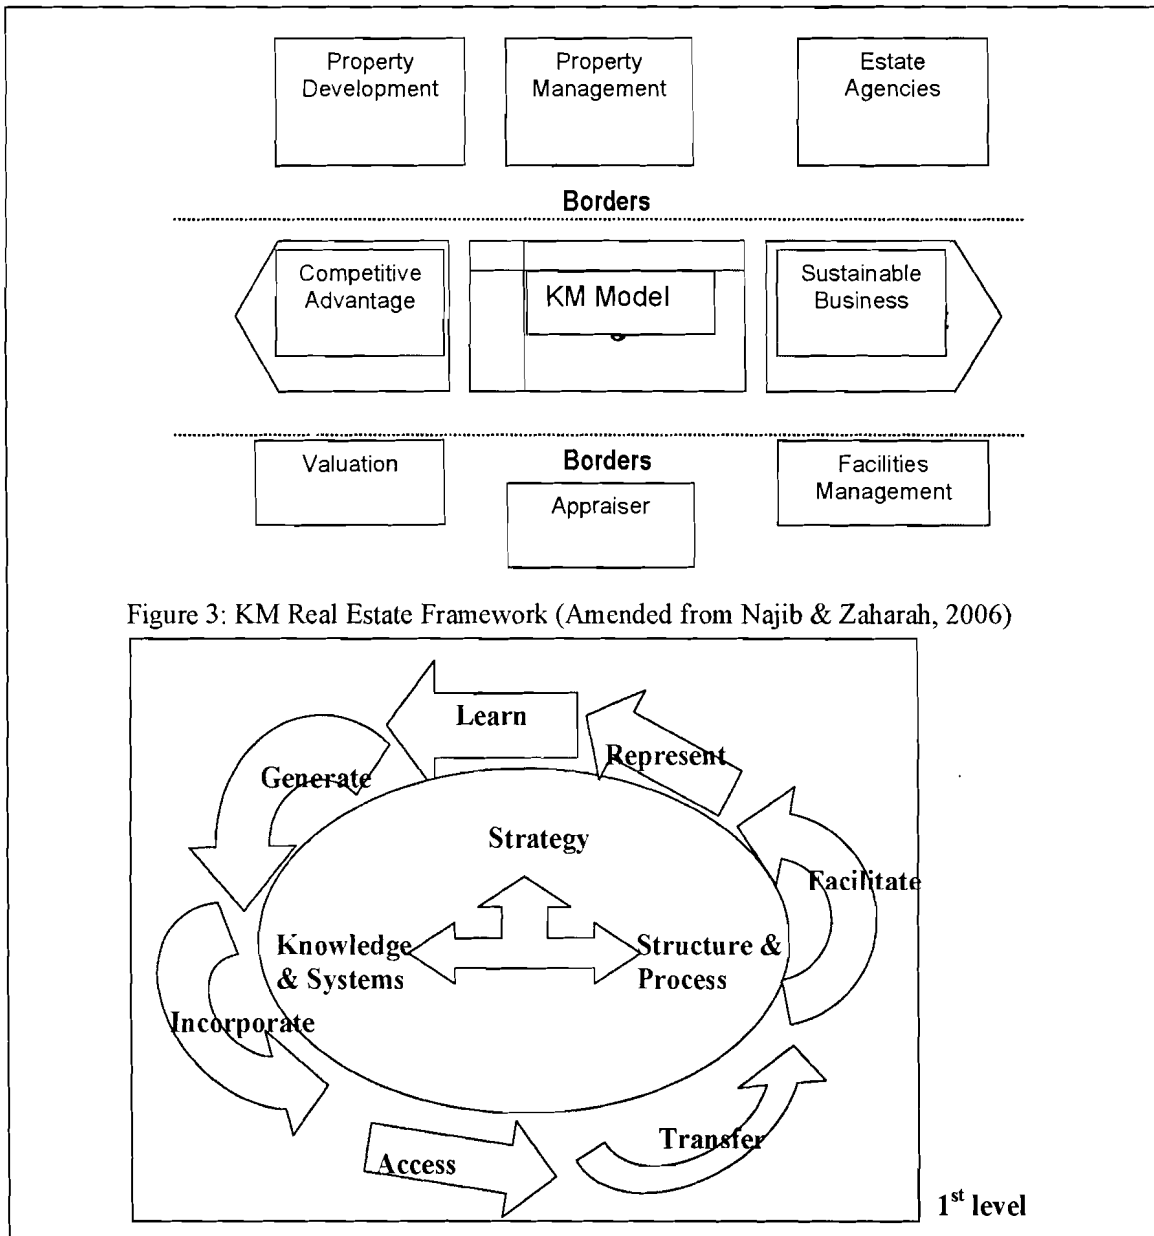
Property Development

Property Management

Estate Agencies

Borders

Competitive Advantage

KM Model

Sustainable Business

Valuation

Borders

Appraiser

Facilities Management

Figure 3: KM Real Estate Framework (Amended from Najib & Zaharah, 2006)

Learn

Represent

Generate

Strategy

Facilitate

Knowledge & Systems

Structure & Process

Incorporate

Access

Transfer

1$^{st}$ level